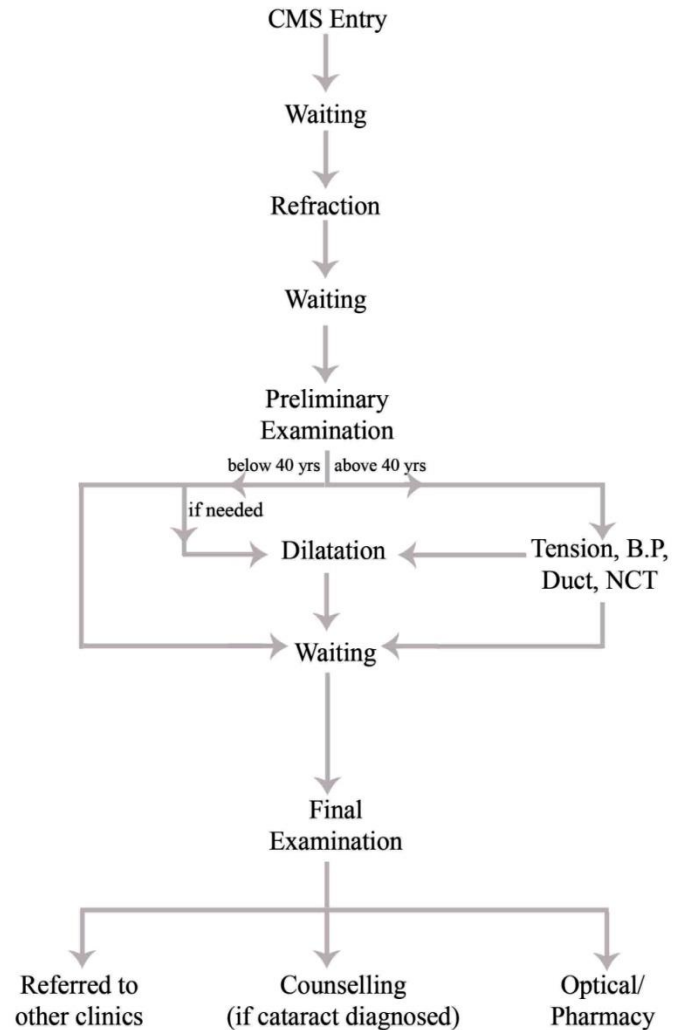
CMS Entry

Waiting

Refraction

Waiting

Preliminary Examination

below 40 yrs

above 40 yrs

if needed

Dilatation

Tension, B.P, Duct, NCT

Waiting

Final Examination

Referred to other clinics

Counselling (if cataract diagnosed)

Optical/ Pharmacy